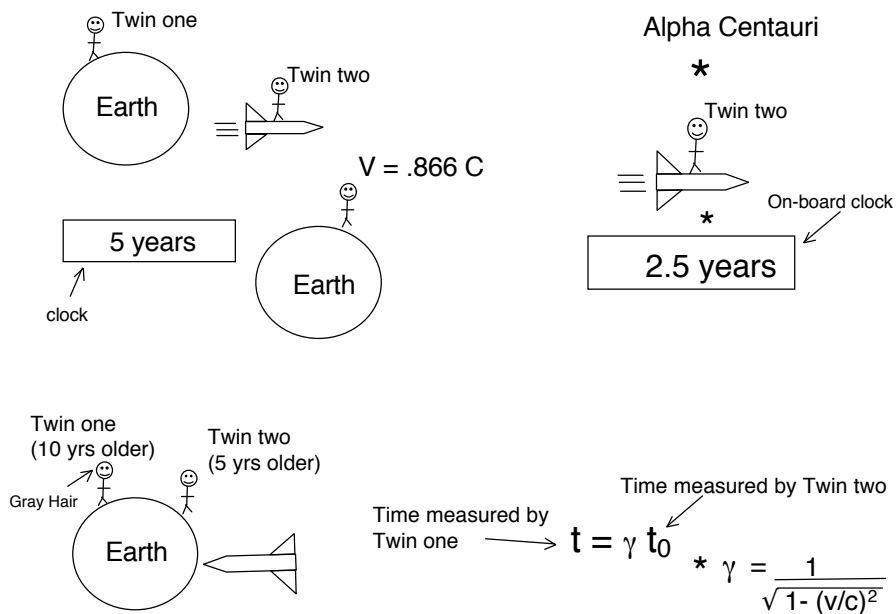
Twin one

Earth

Twin two

Alpha Centauri

*

Twin two

V = .866 C

*

On-board clock

5 years

clock

Earth

2.5 years

Twin one (10 yrs older)

Twin two (5 yrs older)

Gray Hair

Earth

Time measured by Twin two

Time measured by Twin one $t = \gamma t_0$

* $\gamma = \frac{1}{\sqrt{1-(v/c)^2}}$